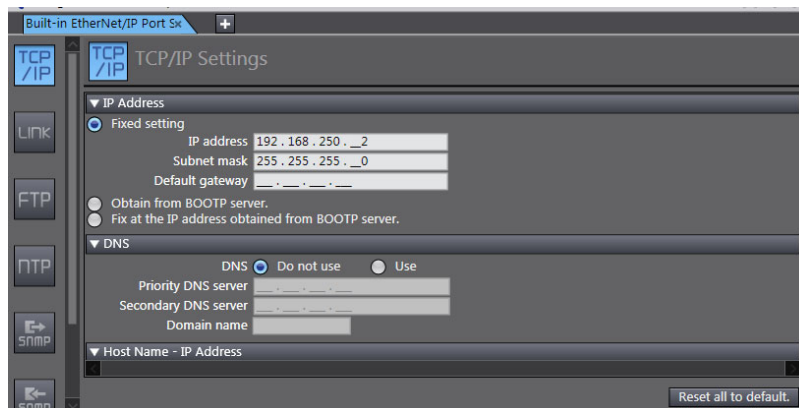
Built-in EtherNet/IP Port Se

TCP/IP

TCP/IP Settings

▼ IP Address

Fixed setting

IP address 192 . 168 . 250 . _2

Subnet mask 255 . 255 . 255 . _0

Default gateway __ . __ . __ . __

LINK

FTP

Obtain from BOOTP server.

Fix at the IP address obtained from BOOTP server.

▼ DNS

NTP

DNS Do not use Use

Priority DNS server __ . __ . __ . __

Secondary DNS server __ . __ . __ . __

Domain name

SNMP

▼ Host Name - IP Address

SNMP

Reset all to default.